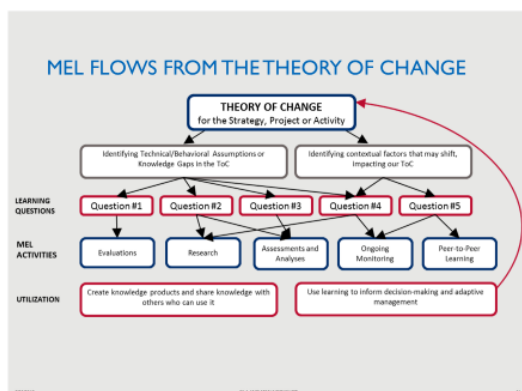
MEL FLOWS FROM THE THEORY OF CHANGE

THEORY OF CHANGE
for the Strategy, Project or Activity

Identifying Technical/Behavioral Assumptions or Knowledge Gaps in the ToC

Identifying contextual factors that may shift, impacting our ToC

LEARNING QUESTIONS

Question #1

Question #2

Question #3

Question #4

Question #5

MEL ACTIVITIES

Evaluations

Research

Assessments and Analyses

Ongoing Monitoring

Peer-to-Peer Learning

UTILIZATION

Create knowledge products and share knowledge with others who can use it

Use learning to inform decision-making and adaptive management